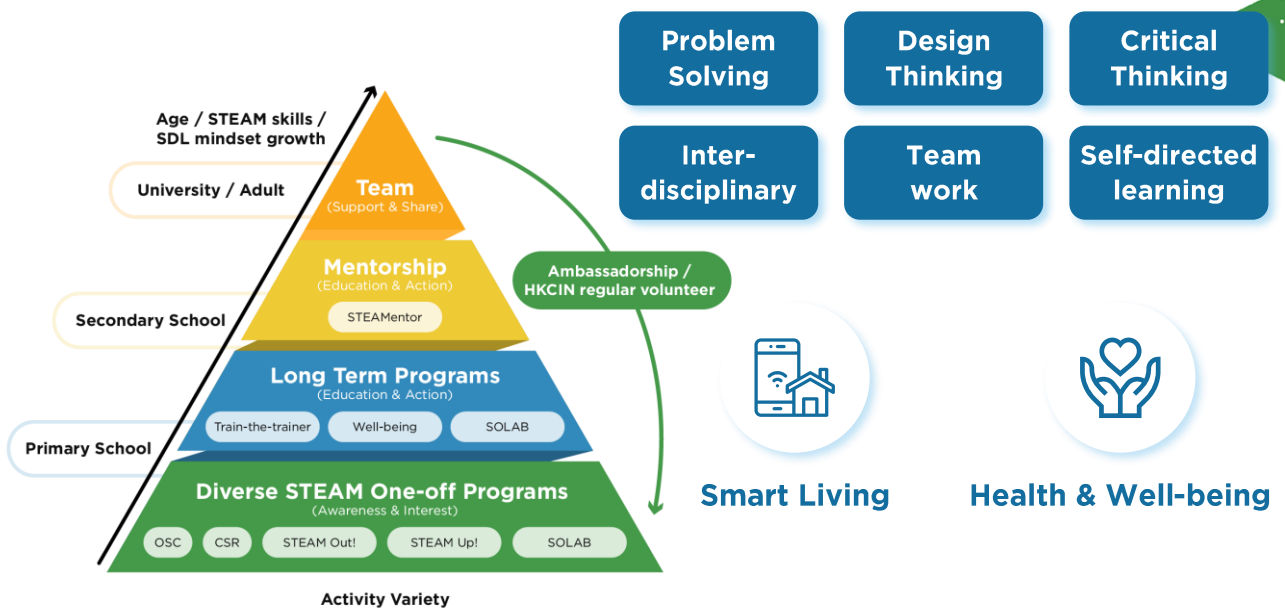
Age / STEAM skills / SDL mindset growth

University / Adult

Team
(Support & Share)

Mentorship
(Education & Action)
STEAMentor

Secondary School

Ambassadorship / HKCIN regular volunteer

Long Term Programs
(Education & Action)
Train-the-trainer
Well-being
SOLAB

Primary School

Diverse STEAM One-off Programs
(Awareness & Interest)
OSC
CSR
STEAM Out!
STEAM Up!
SOLAB

Activity Variety

Problem Solving

Design Thinking

Critical Thinking

Interdisciplinary

Team work

Self-directed learning

Smart Living

Health & Well-being